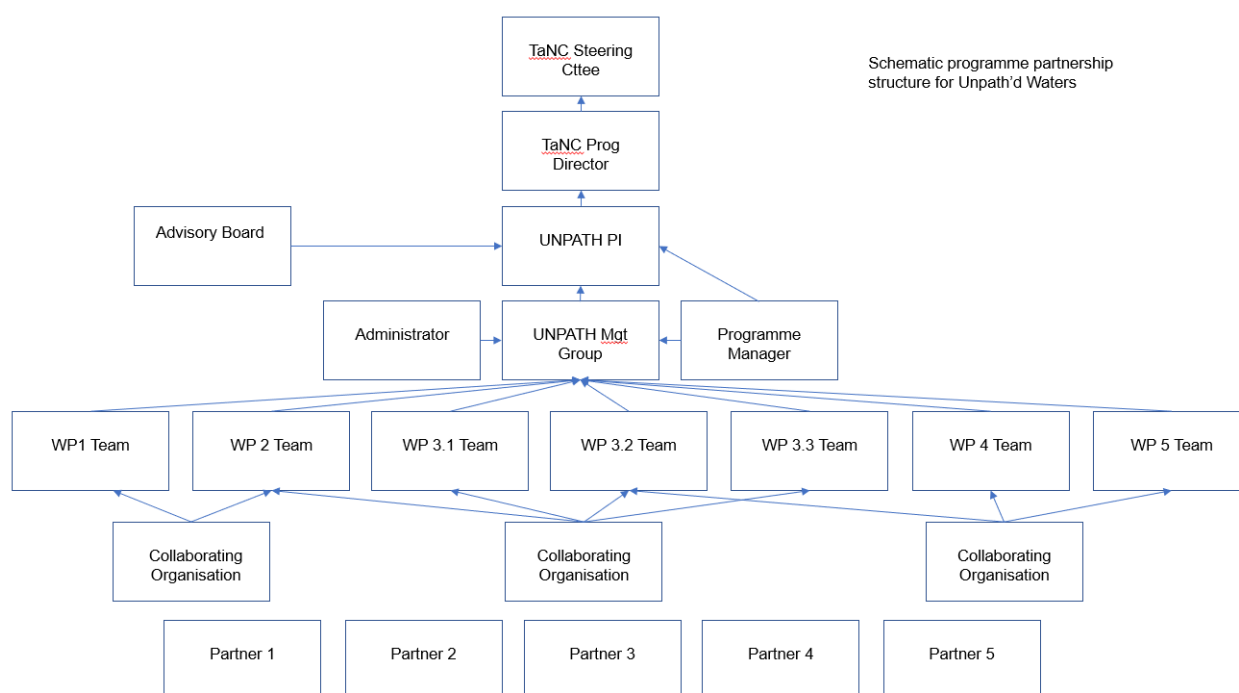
TaNC Steering Cttee

Schematic programme partnership structure for Unpath'd Waters

TaNC Prog Director

Advisory Board

UNPATH PI

Administrator

UNPATH Mgt Group

Programme Manager

WP1 Team

WP 2 Team

WP 3.1 Team

WP 3.2 Team

WP 3.3 Team

WP 4 Team

WP 5 Team

Collaborating Organisation

Collaborating Organisation

Collaborating Organisation

Partner 1

Partner 2

Partner 3

Partner 4

Partner 5